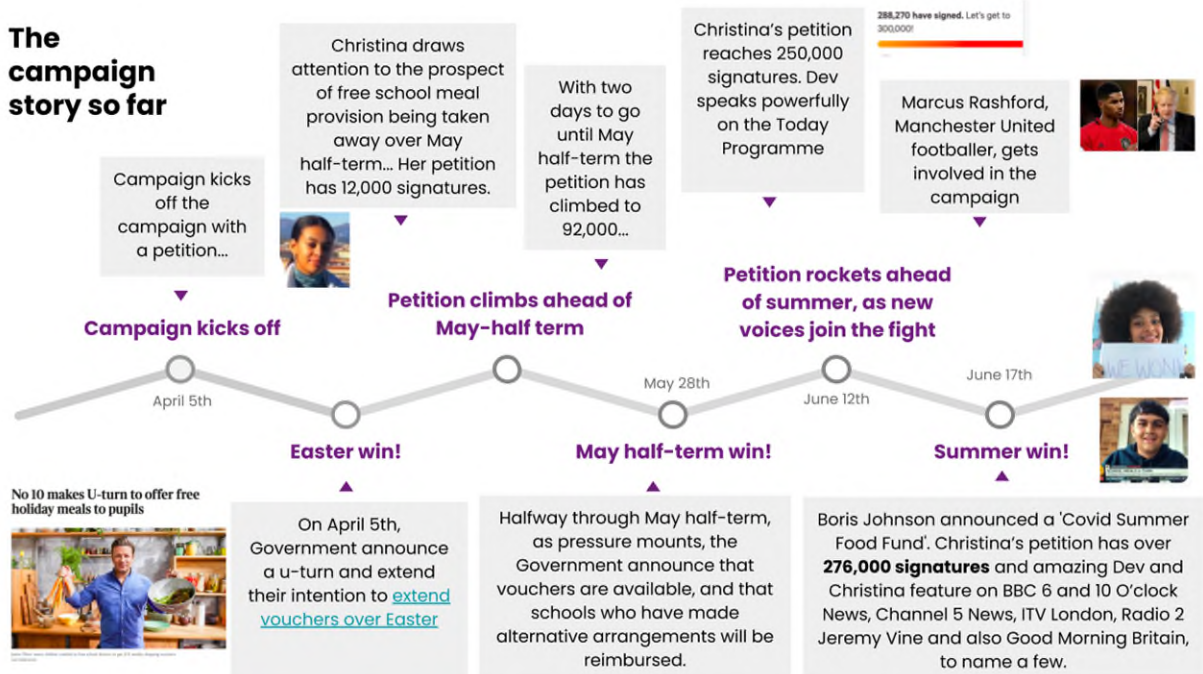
The campaign story so far

Campaign kicks off the campaign with a petition...

Christina draws attention to the prospect of free school meal provision being taken away over May half-term... Her petition has 12,000 signatures.

With two days to go until May half-term the petition has climbed to 92,000...

Christina's petition reaches 250,000 signatures. Dev speaks powerfully on the Today Programme

288,270 have signed. Let's get to 300,000!

Marcus Rashford, Manchester United footballer, gets involved in the campaign

Campaign kicks off

Petition climbs ahead of May-half term

Petition rockets ahead of summer, as new voices join the fight

April 5th

May 28th

June 12th

June 17th

WE WON!

Easter win!

May half-term win!

Summer win!

No 10 makes U-turn to offer free holiday meals to pupils

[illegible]

On April 5th, Government announce a u-turn and extend their intention to extend vouchers over Easter

Halfway through May half-term, as pressure mounts, the Government announce that vouchers are available, and that schools who have made alternative arrangements will be reimbursed.

Boris Johnson announced a 'Covid Summer Food Fund'. Christina's petition has over **276,000 signatures** and amazing Dev and Christina feature on BBC 6 and 10 O'clock News, Channel 5 News, ITV London, Radio 2 Jeremy Vine and also Good Morning Britain, to name a few.